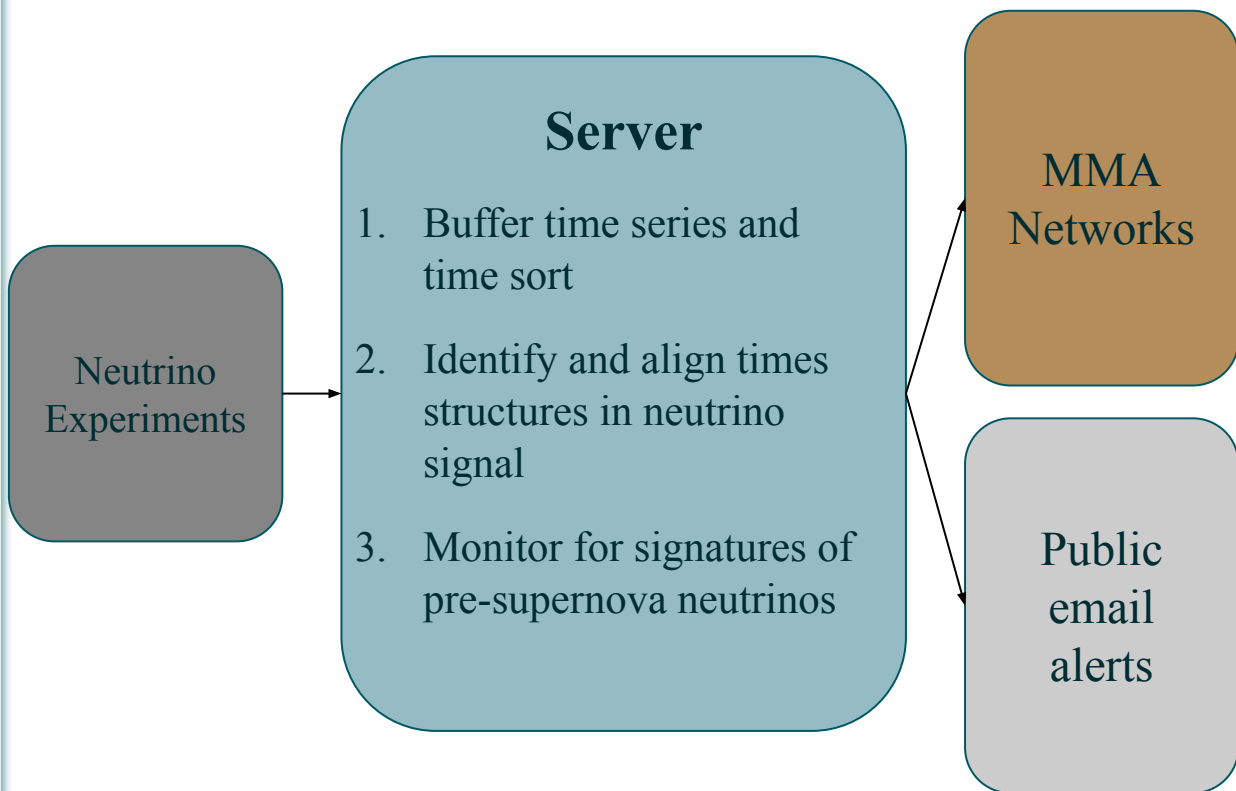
Neutrino Experiments

Server

1. Buffer time series and time sort

2. Identify and align times structures in neutrino signal

3. Monitor for signatures of pre-supernova neutrinos

MMA Networks

Public email alerts